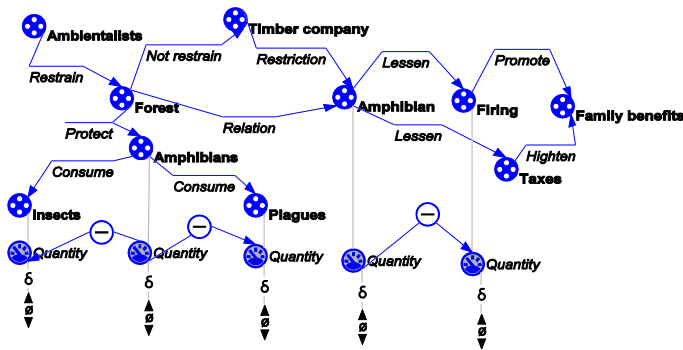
Ambientalists
Timber company
Not restrain
Restrain
Restriction
Lessen
Promote
Forest
Amphibian
Firing
Family benefits
Protect
Relation
Lessen
Highten
Amphibians
Taxes
Consume
Consume
Insects
Plagues
Quantity
Quantity
Quantity
Quantity
Quantity
δ
ø
δ
ø
δ
ø
δ
ø
δ
ø